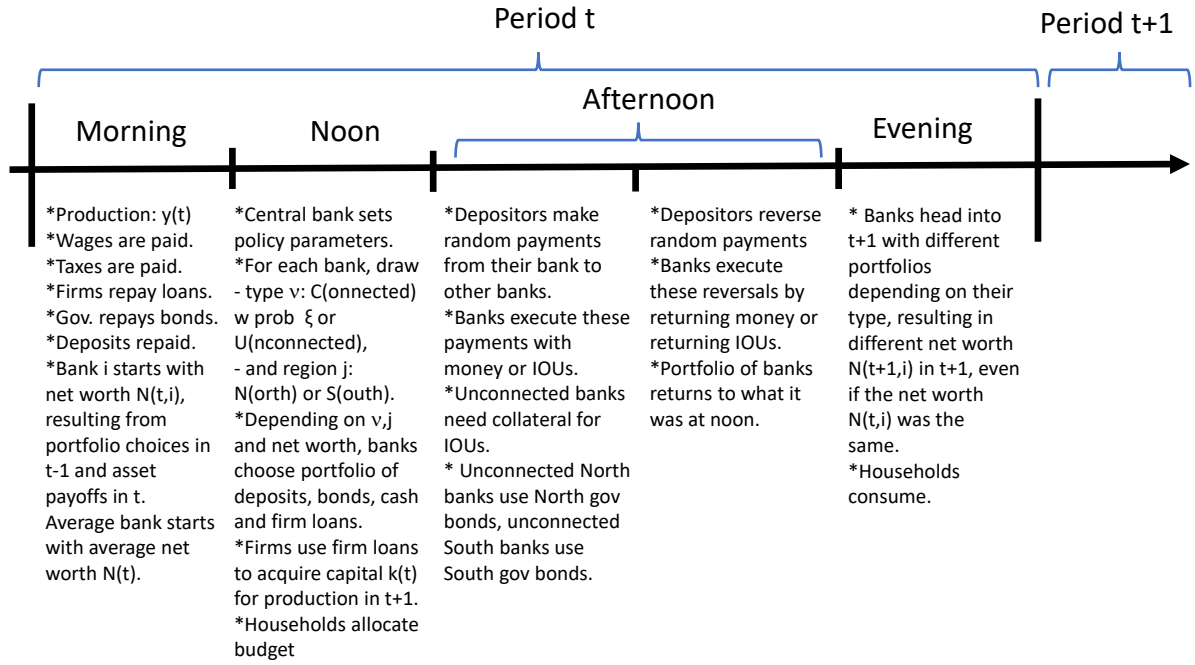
Period t

Period t+1

Afternoon

Morning

Noon

Evening

*Production: y(t)
*Wages are paid.
*Taxes are paid.
*Firms repay loans.
*Gov. repays bonds.
*Deposits repaid.
*Bank i starts with net worth N(t,i), resulting from portfolio choices in t-1 and asset payoffs in t. Average bank starts with average net worth N(t).

*Central bank sets policy parameters.
*For each bank, draw - type ν: C(onnected) w prob ξ or U(nconnected), - and region j: N(orth) or S(outh).
*Depending on ν,j and net worth, banks choose portfolio of deposits, bonds, cash and firm loans.
*Firms use firm loans to acquire capital k(t) for production in t+1.
*Households allocate budget

*Depositors make random payments from their bank to other banks.
*Banks execute these payments with money or IOUs.
*Unconnected banks need collateral for IOUs.
* Unconnected North banks use North gov bonds, unconnected South banks use South gov bonds.

*Depositors reverse random payments
*Banks execute these reversals by returning money or returning IOUs.
*Portfolio of banks returns to what it was at noon.

* Banks head into t+1 with different portfolios depending on their type, resulting in different net worth N(t+1,i) in t+1, even if the net worth N(t,i) was the same.
*Households consume.